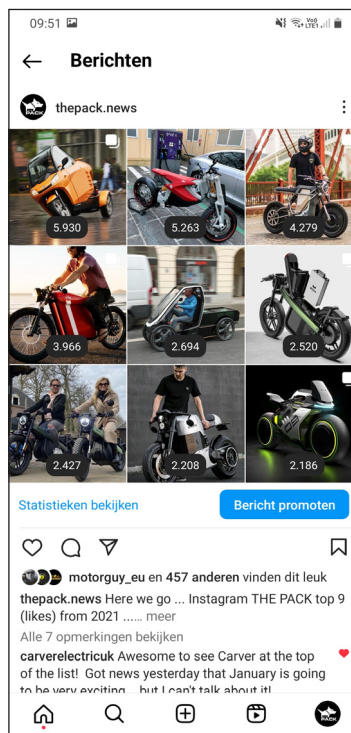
09:51

Vo) LTE1

Berichten

thepack.news

5.930

5.263

4.279

3.966

2.694

2.520

2.427

2.208

2.186

Statistieken bekijken

Bericht promoten

motorguy_eu en 457 anderen vinden dit leuk

thepack.news Here we go ... Instagram THE PACK top 9 (likes) from 2021 ...... meer

Alle 7 opmerkingen bekijken

carverelectricuk Awesome to see Carver at the top of the list! Got news yesterday that January is going to be very exciting... but I can't talk about it!